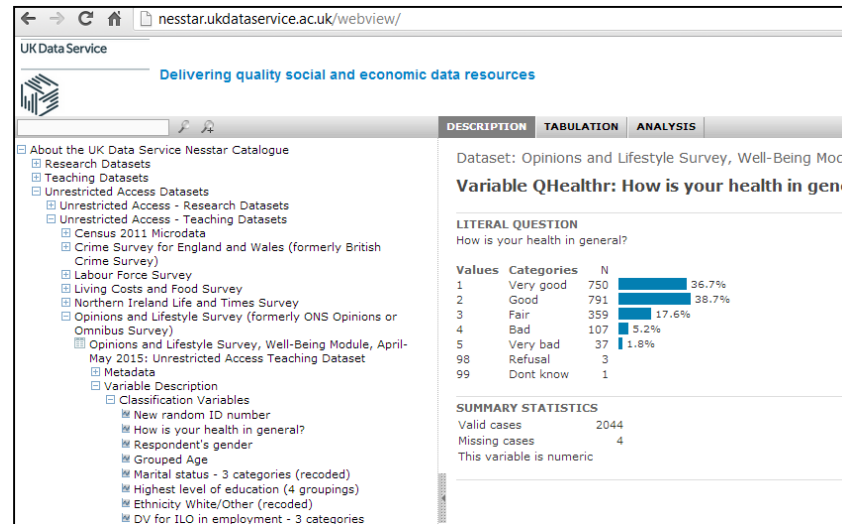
nesstar.ukdataservice.ac.uk/webview/

UK Data Service

Delivering quality social and economic data resources

DESCRIPTION TABULATION ANALYSIS

About the UK Data Service Nesstar Catalogue
Research Datasets
Teaching Datasets
Unrestricted Access Datasets
Unrestricted Access - Research Datasets
Unrestricted Access - Teaching Datasets
Census 2011 Microdata
Crime Survey for England and Wales (formerly British Crime Survey)
Labour Force Survey
Living Costs and Food Survey
Northern Ireland Life and Times Survey
Opinions and Lifestyle Survey (formerly ONS Opinions or Omnibus Survey)
Opinions and Lifestyle Survey, Well-Being Module, April-May 2015: Unrestricted Access Teaching Dataset
Metadata
Variable Description
Classification Variables
New random ID number
How is your health in general?
Respondent's gender
Grouped Age
Marital status - 3 categories (recoded)
Highest level of education (4 groupings)
Ethnicity White/Other (recoded)
DV for ILO in employment - 3 categories

Dataset: Opinions and Lifestyle Survey, Well-Being Modu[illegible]

Variable QHealthr: How is your health in gen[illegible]

LITERAL QUESTION
How is your health in general?

| Values | Categories | N | |
|---|---|---|---|
| 1 | Very good | 750 | 36.7% |
| 2 | Good | 791 | 38.7% |
| 3 | Fair | 359 | 17.6% |
| 4 | Bad | 107 | 5.2% |
| 5 | Very bad | 37 | 1.8% |
| 98 | Refusal | 3 | |
| 99 | Dont know | 1 | |

SUMMARY STATISTICS
| | |
|---|---|
| Valid cases | 2044 |
| Missing cases | 4 |

This variable is numeric